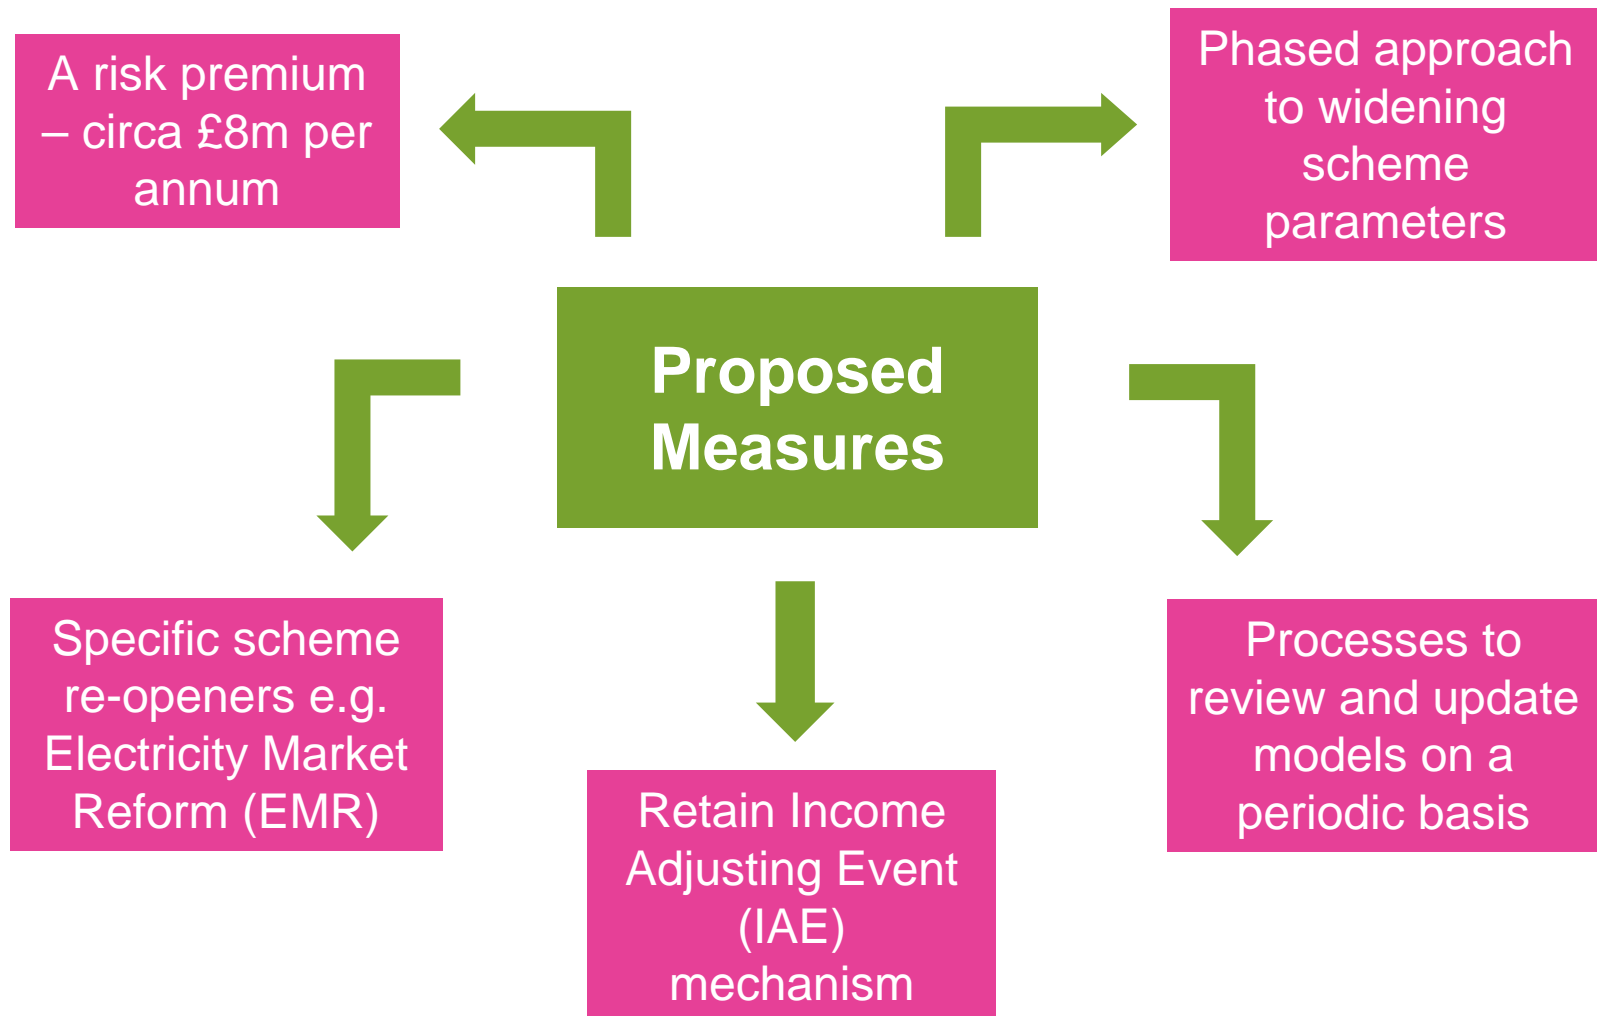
Proposed Measures

A risk premium – circa £8m per annum

Phased approach to widening scheme parameters

Specific scheme re-openers e.g. Electricity Market Reform (EMR)

Retain Income Adjusting Event (IAE) mechanism

Processes to review and update models on a periodic basis